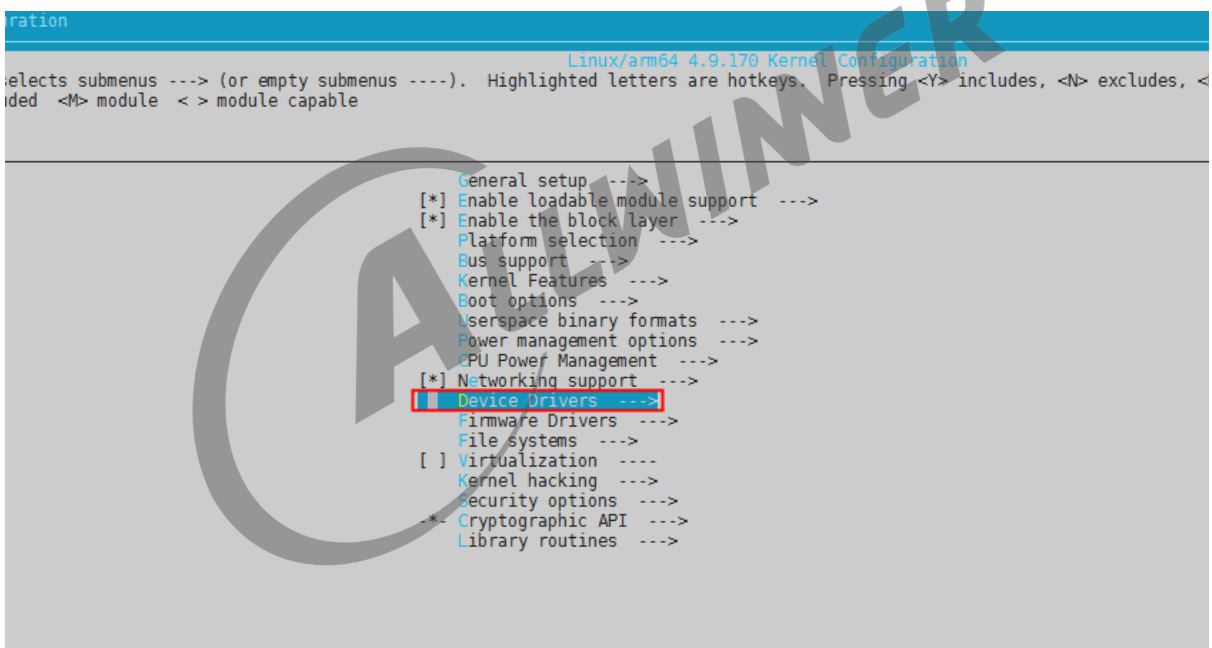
uration

Linux/arm64 4.9.170 Kernel Configuration

selects submenus ---> (or empty submenus ----). Highlighted letters are hotkeys. Pressing <Y> includes, <N> excludes, <
uded <M> module < > module capable

General setup --->
[*] Enable loadable module support --->
[*] Enable the block layer --->
Platform selection --->
Bus support --->
Kernel Features --->
Boot options --->
Userspace binary formats --->
Power management options --->
CPU Power Management --->
[*] Networking support --->
Device Drivers --->
Firmware Drivers --->
File systems --->
[ ] Virtualization ----
Kernel hacking --->
Security options --->
-*- Cryptographic API --->
Library routines --->

ALLWINER